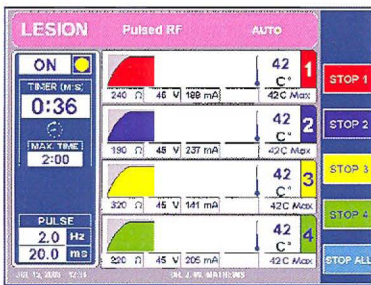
LESION Pulsed RF AUTO

ON
TIMER (M:S)
0:36
MAX. TIME
2:00

240 Ω 45 V 188 mA 42 C° 42C Max 1
190 Ω 45 V 237 mA 42 C° 42C Max 2
320 Ω 45 V 141 mA 42 C° 42C Max 3
220 Ω 45 V 205 mA 42 C° 42C Max 4

PULSE
2.0 Hz
20.0 ms

STOP 1
STOP 2
STOP 3
STOP 4
STOP ALL

JUL 13, 2009 12:16 DR. J. W. MATHEWS